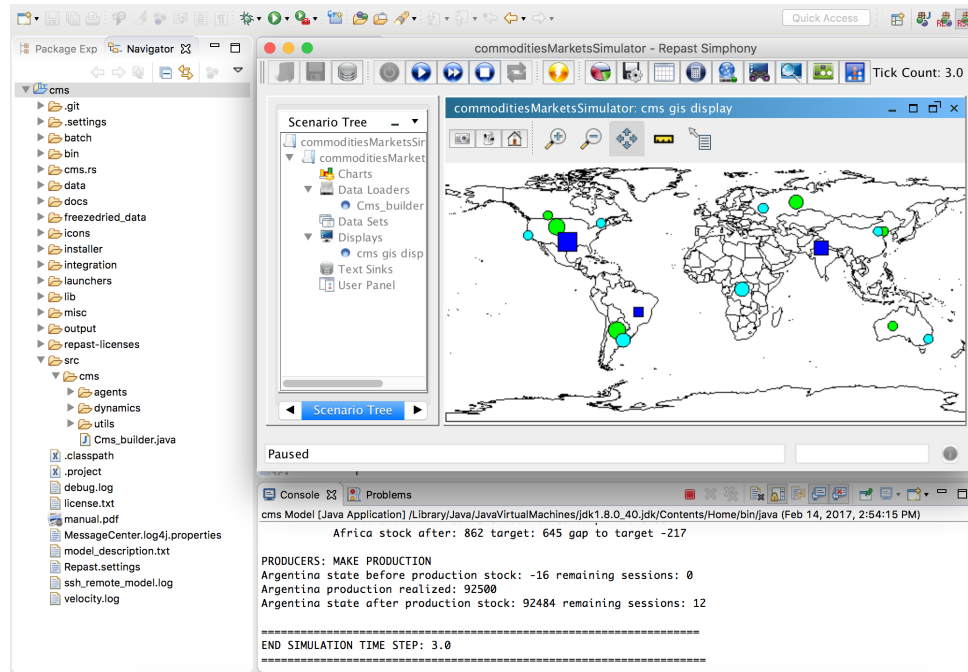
Quick Access

Package Exp Navigator

cms
.git
.settings
batch
bin
cms.rs
data
docs
freezedried_data
icons
installer
integration
launchers
lib
misc
output
repast-licenses
src
cms
agents
dynamics
utils
Cms_builder.java
.classpath
.project
debug.log
license.txt
manual.pdf
MessageCenter.log4j.properties
model_description.txt
Repast.settings
ssh_remote_model.log
velocity.log

commoditiesMarketsSimulator - Repast Simphony

Tick Count: 3.0

Scenario Tree
commoditiesMarketsSir
commoditiesMarket
Charts
Data Loaders
Cms_builder
Data Sets
Displays
cms gis disp
Text Sinks
User Panel

Scenario Tree

commoditiesMarketsSimulator: cms gis display

Paused

Console Problems

cms Model [Java Application] /Library/Java/JavaVirtualMachines/jdk1.8.0_40.jdk/Contents/Home/bin/java (Feb 14, 2017, 2:54:15 PM)

Africa stock after: 862 target: 645 gap to target -217

PRODUCERS: MAKE PRODUCTION
Argentina state before production stock: -16 remaining sessions: 0
Argentina production realized: 92500
Argentina state after production stock: 92484 remaining sessions: 12

==========================================================
END SIMULATION TIME STEP: 3.0
==========================================================